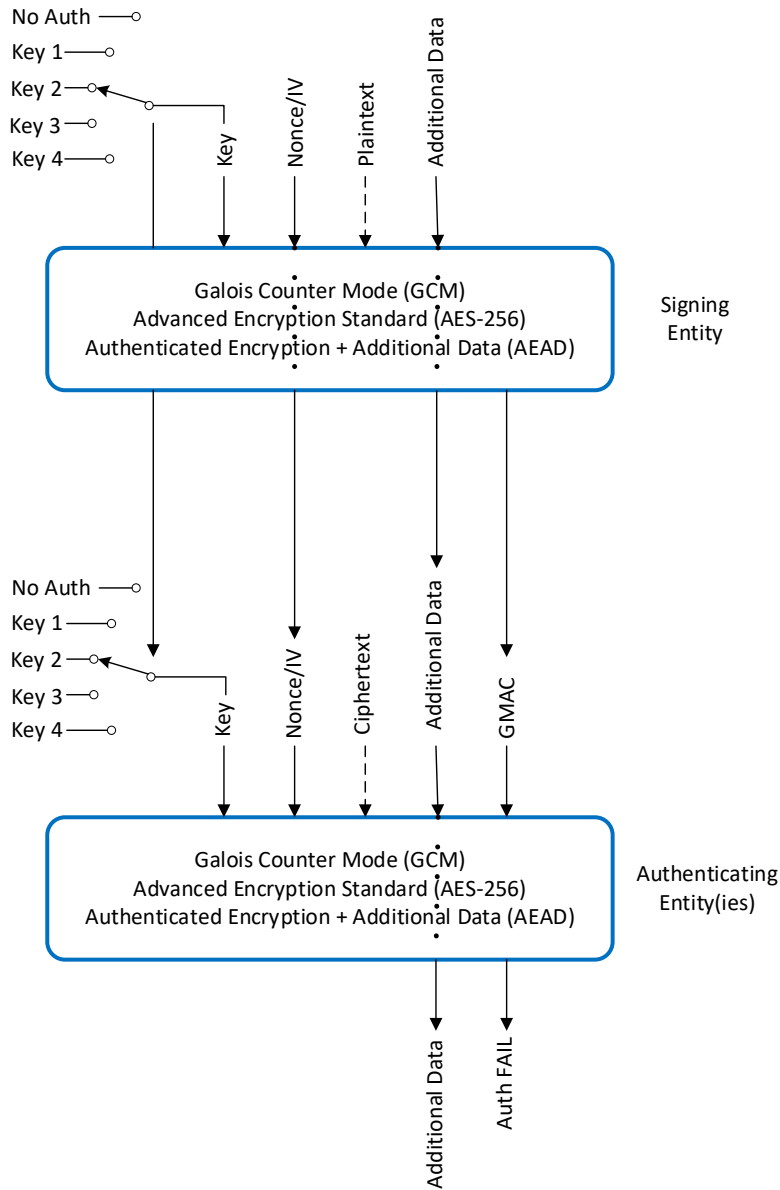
No Auth
Key 1
Key 2
Key 3
Key 4

Key
Nonce/IV
Plaintext
Additional Data

Galois Counter Mode (GCM)
Advanced Encryption Standard (AES-256)
Authenticated Encryption + Additional Data (AEAD)

Signing Entity

No Auth
Key 1
Key 2
Key 3
Key 4

Key
Nonce/IV
Ciphertext
Additional Data
GMAC

Galois Counter Mode (GCM)
Advanced Encryption Standard (AES-256)
Authenticated Encryption + Additional Data (AEAD)

Authenticating Entity(ies)

Additional Data
Auth FAIL